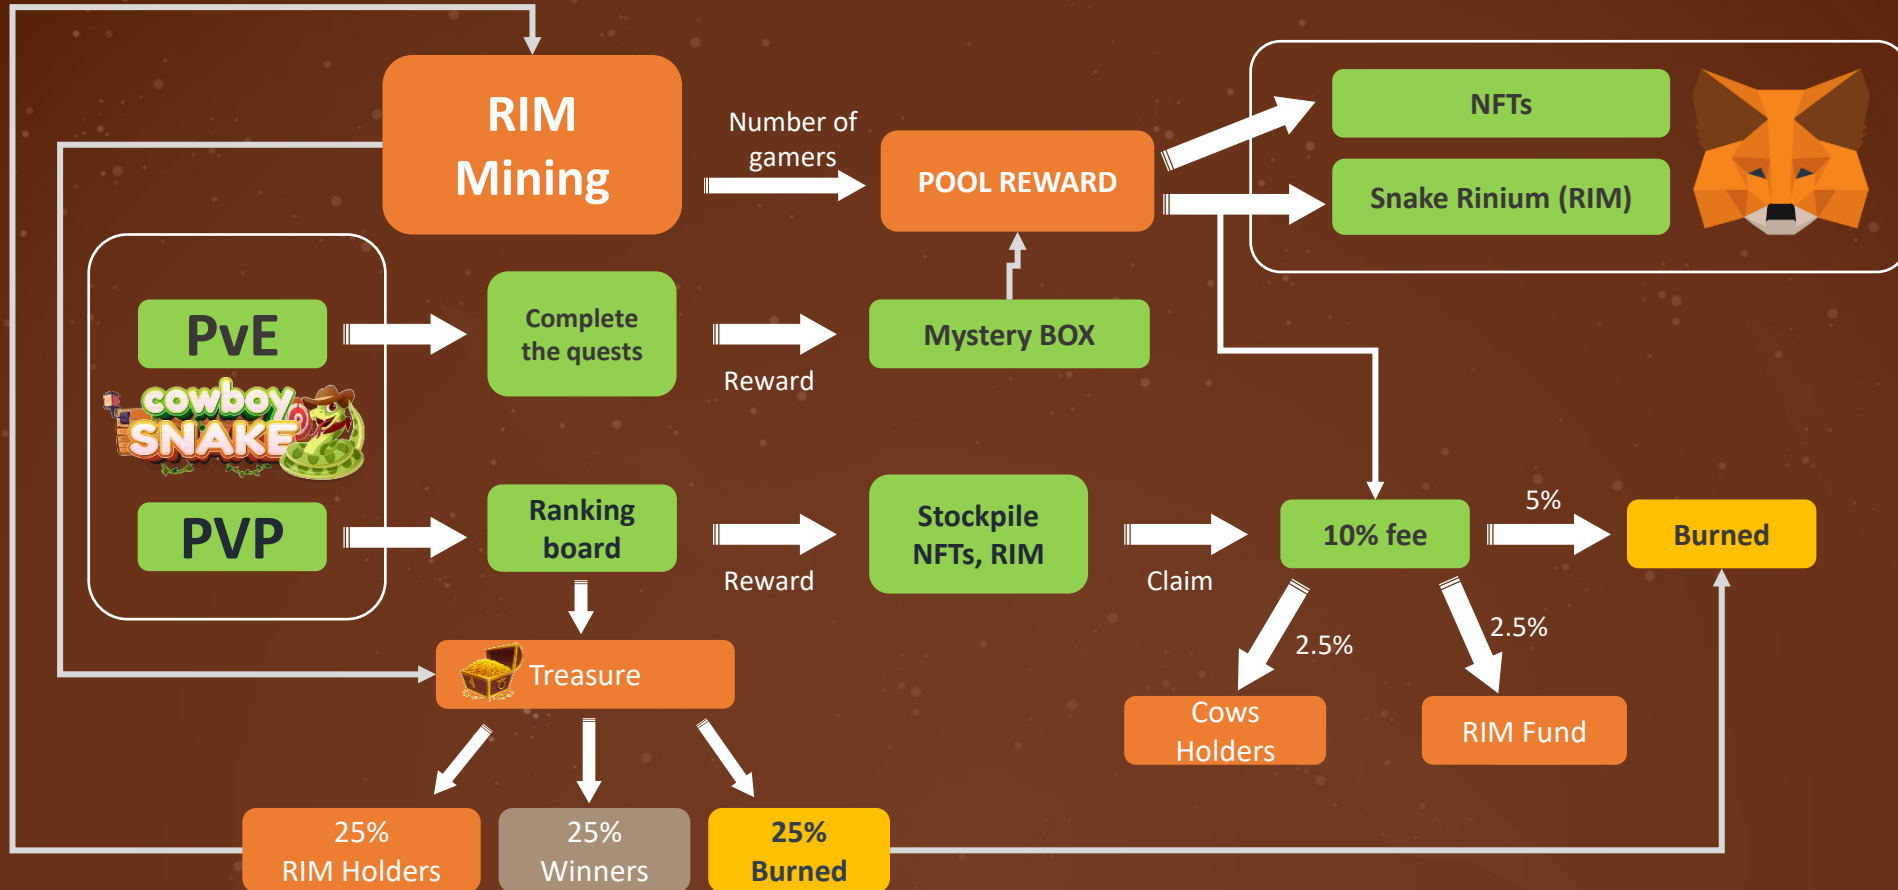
RIM Mining

Number of gamers

POOL REWARD

NFTs

Snake Rinium (RIM)

PvE

cowboy SNAKE

PVP

Complete the quests

Reward

Mystery BOX

Ranking board

Reward

Stockpile NFTs, RIM

Claim

10% fee

5%

Burned

2.5%

2.5%

Treasure

Cows Holders

RIM Fund

25% RIM Holders

25% Winners

25% Burned